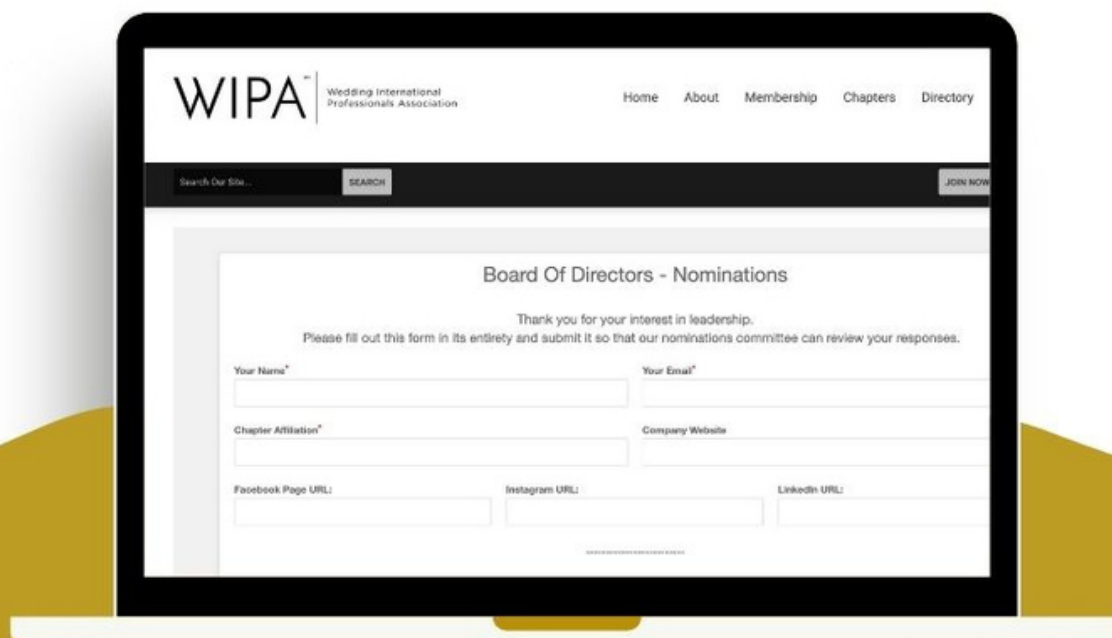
WIPA™ Wedding International Professionals Association

Home About Membership Chapters Directory

Search Our Site... SEARCH

JOIN NOW

Board Of Directors - Nominations

Thank you for your interest in leadership.
Please fill out this form in its entirety and submit it so that our nominations committee can review your responses.

Your Name*

Your Email*

Chapter Affiliation*

Company Website

Facebook Page URL:

Instagram URL:

LinkedIn URL: